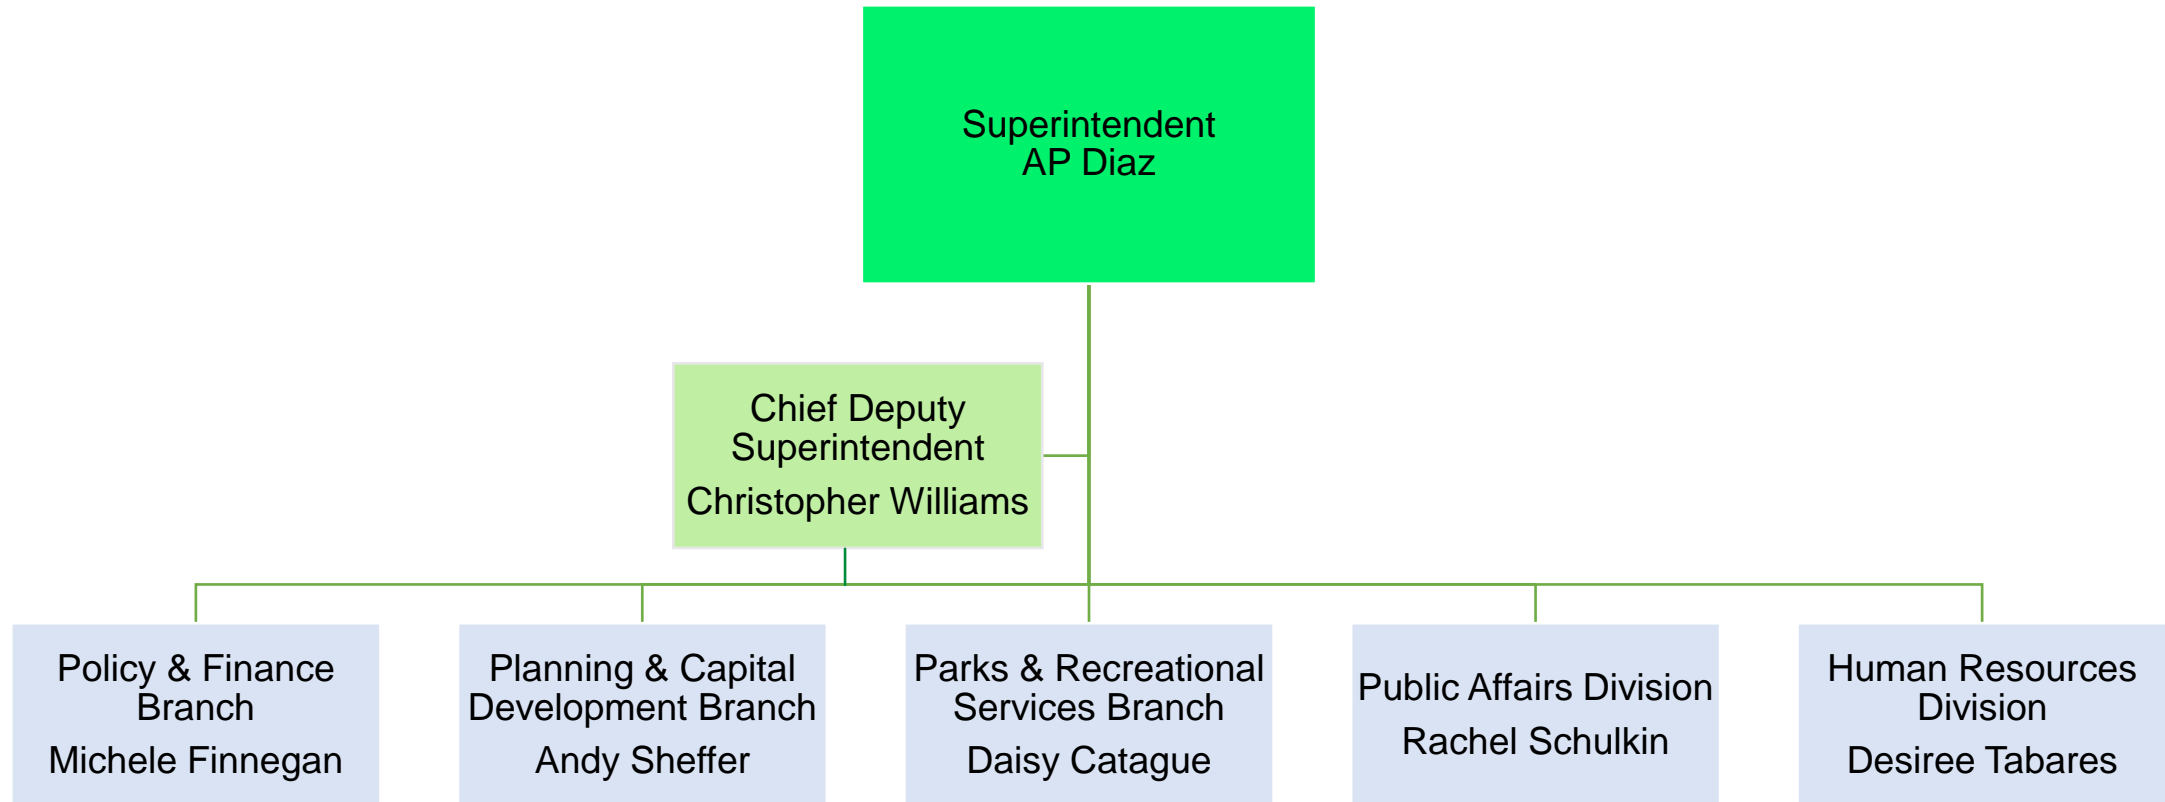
Superintendent
AP Diaz

Chief Deputy Superintendent
Christopher Williams

Policy & Finance Branch
Michele Finnegan

Planning & Capital Development Branch
Andy Sheffer

Parks & Recreational Services Branch
Daisy Catague

Public Affairs Division
Rachel Schulkin

Human Resources Division
Desiree Tabares